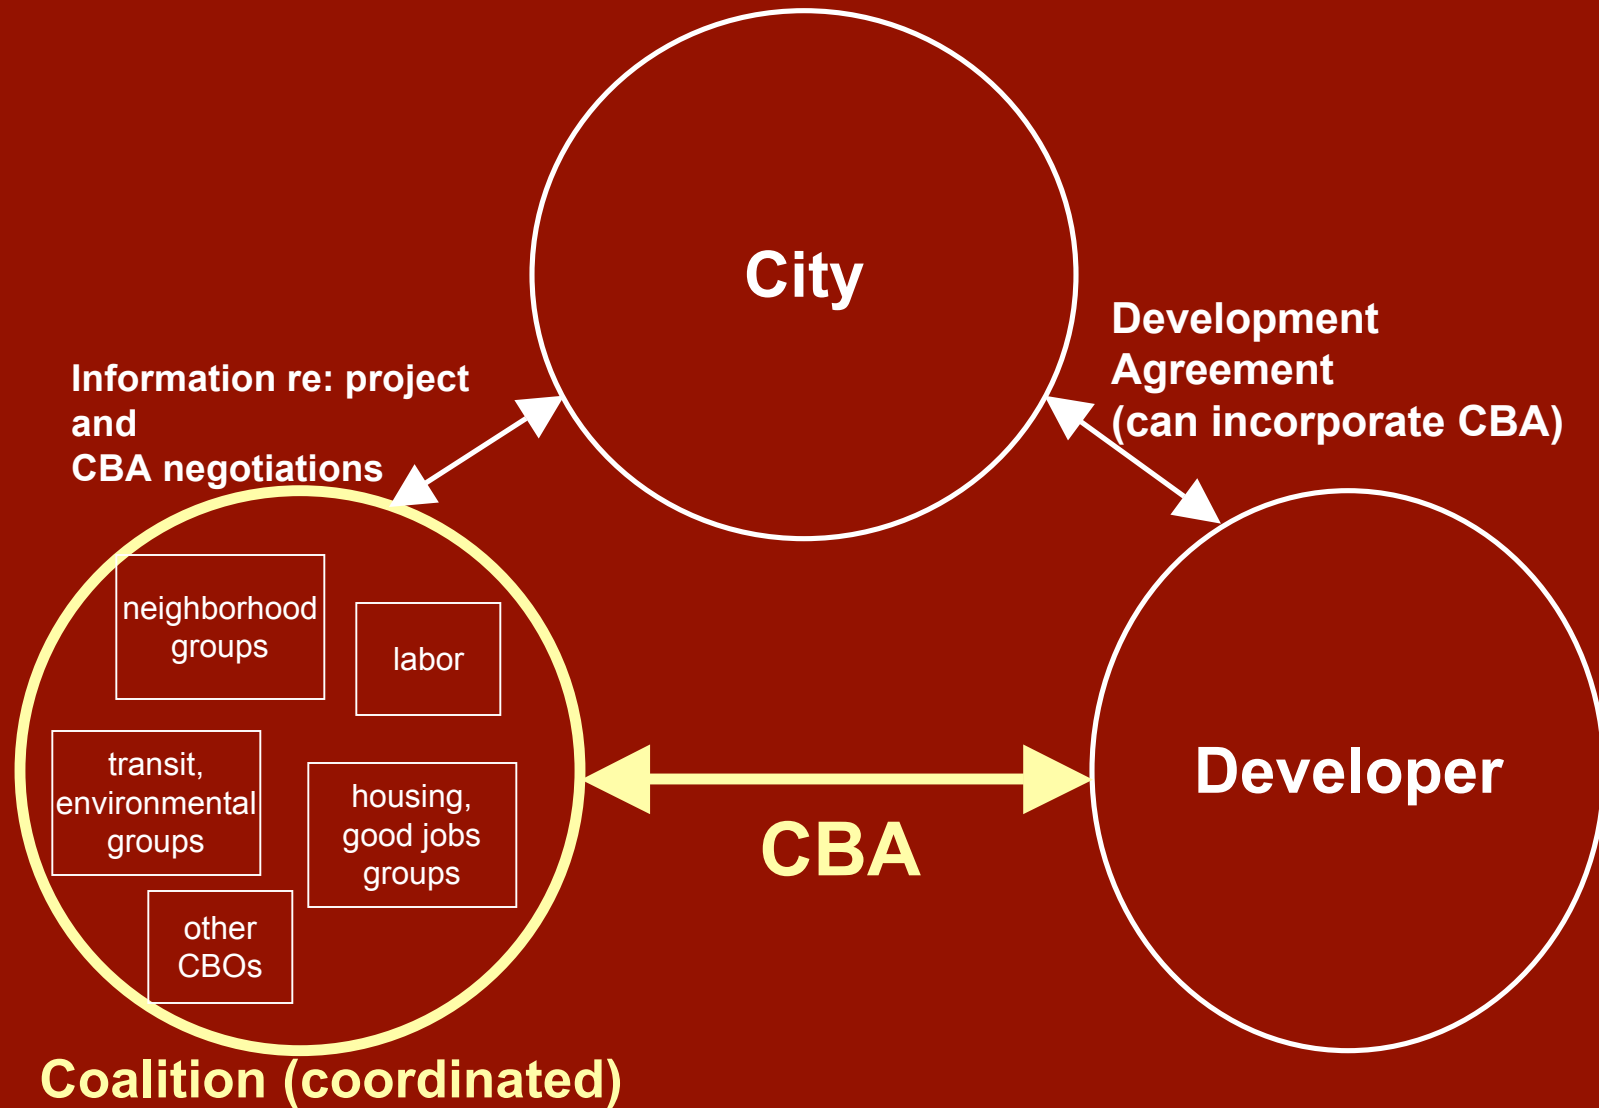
City

Information re: project and
CBA negotiations

Development Agreement
(can incorporate CBA)

neighborhood groups

labor

transit, environmental groups

housing, good jobs groups

other CBOs

Developer

CBA

Coalition (coordinated)